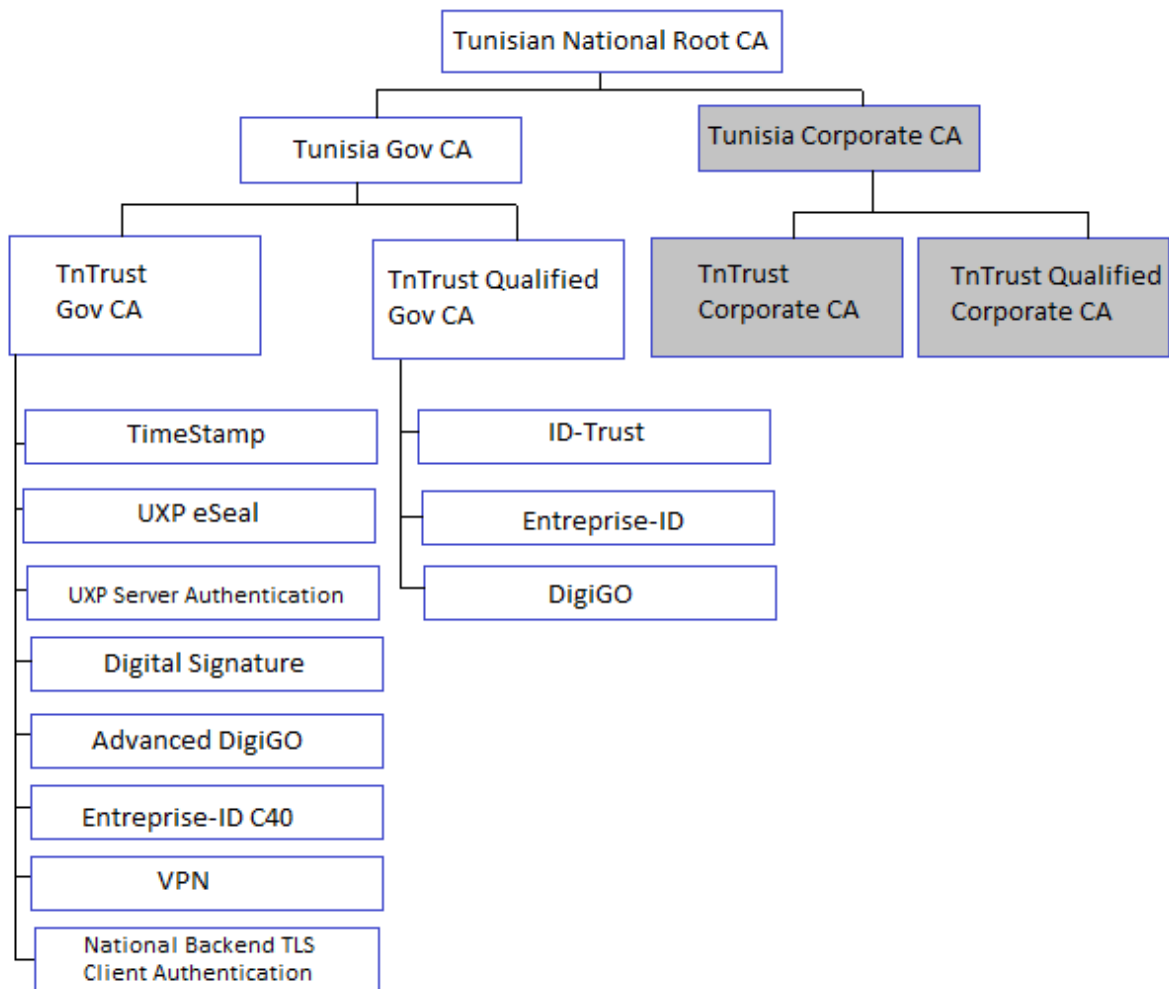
Tunisian National Root CA

Tunisia Gov CA

Tunisia Corporate CA

TnTrust Gov CA

TnTrust Qualified Gov CA

TnTrust Corporate CA

TnTrust Qualified Corporate CA

TimeStamp

UXP eSeal

UXP Server Authentication

Digital Signature

Advanced DigiGO

Entreprise-ID C40

VPN

National Backend TLS Client Authentication

ID-Trust

Entreprise-ID

DigiGO